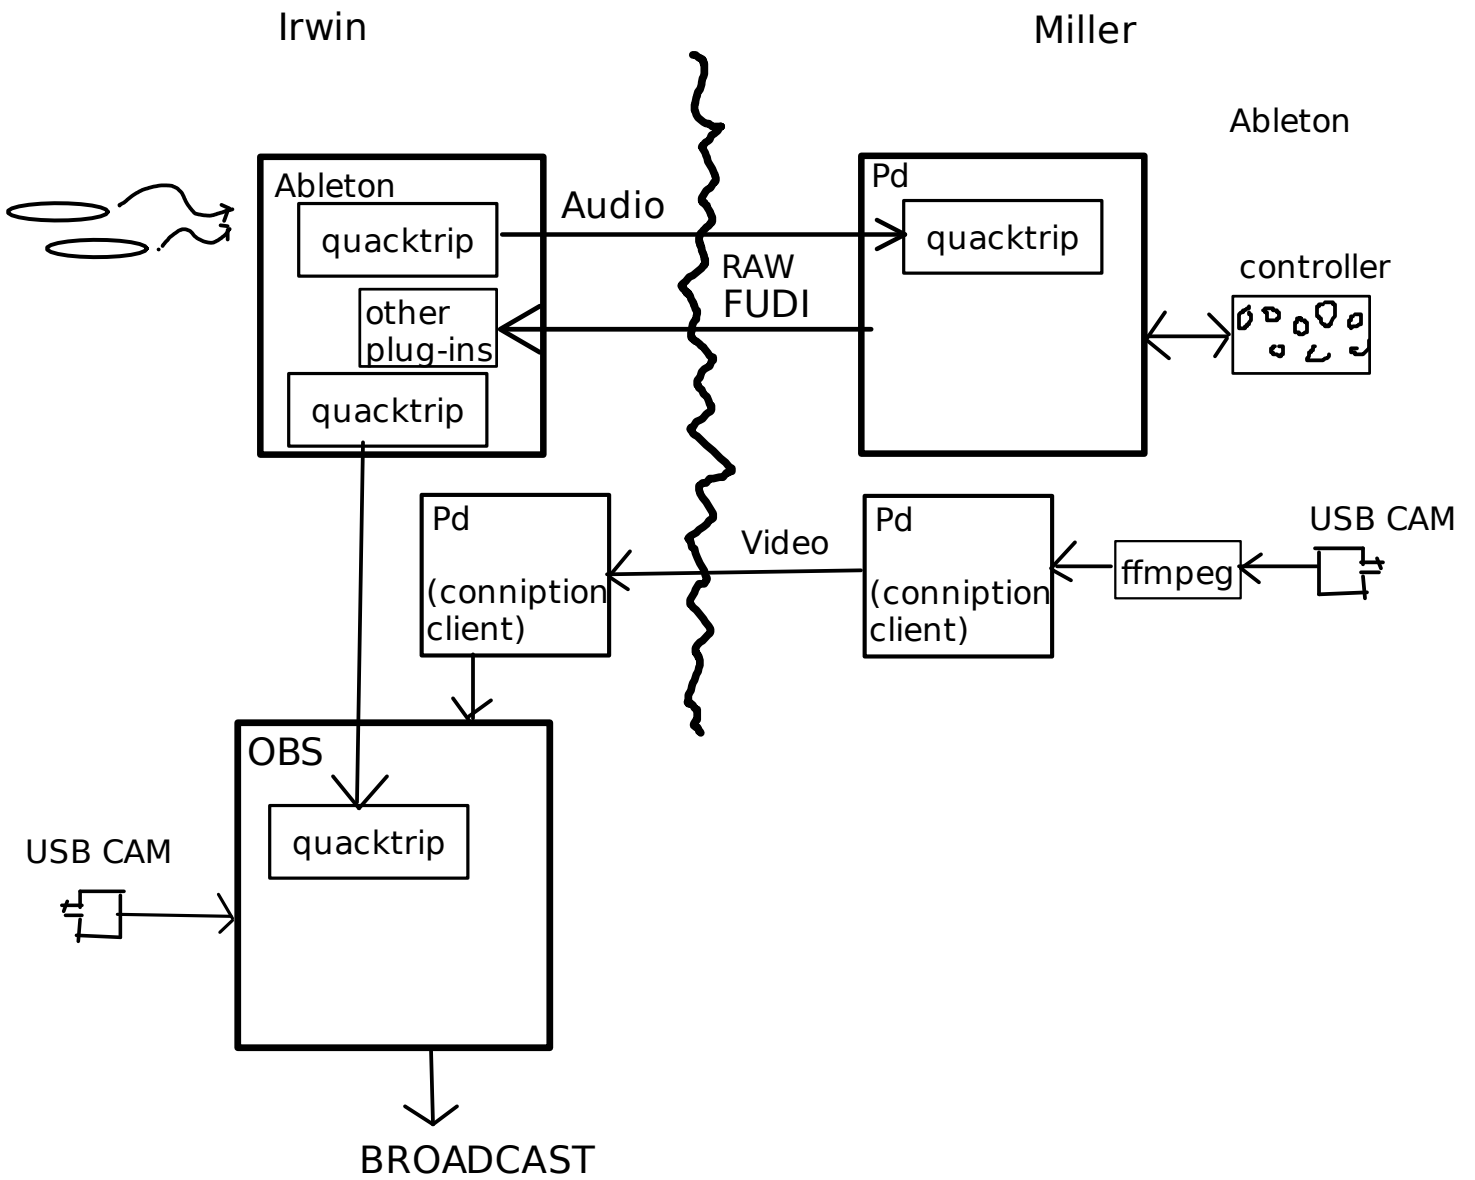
Irwin

Miller

Ableton

Ableton

quacktrip

Audio

Pd

quacktrip

RAW

FUDI

other plug-ins

controller

quacktrip

Pd

(conniption client)

Video

Pd

(conniption client)

ffmpeg

USB CAM

OBS

quacktrip

USB CAM

BROADCAST